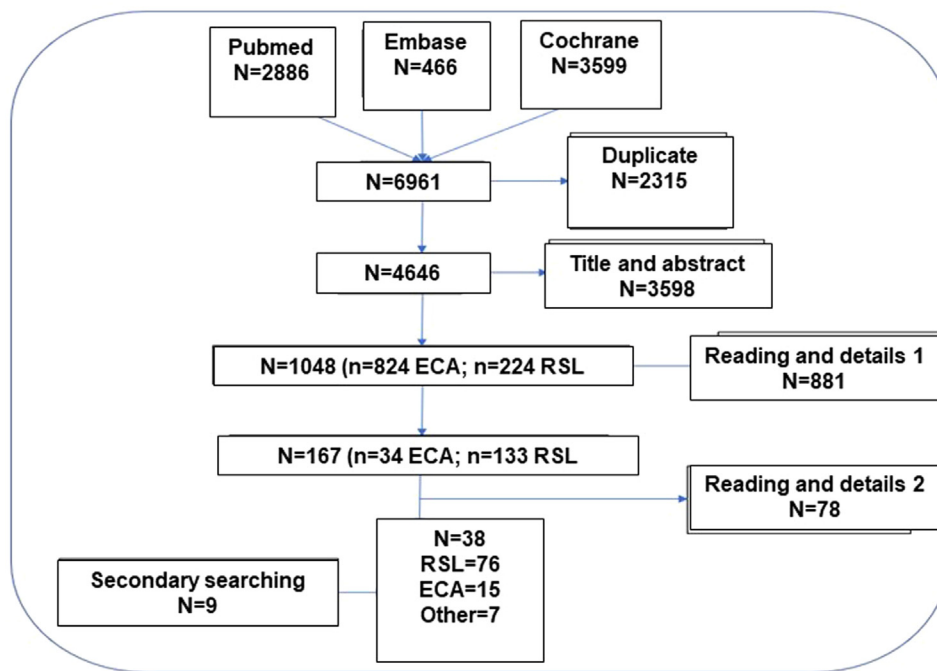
Pubmed
N=2886

Embase
N=466

Cochrane
N=3599

N=6961

Duplicate
N=2315

N=4646

Title and abstract
N=3598

N=1048 (n=824 ECA; n=224 RSL

Reading and details 1
N=881

N=167 (n=34 ECA; n=133 RSL

Reading and details 2
N=78

Secondary searching
N=9

N=38
RSL=76
ECA=15
Other=7